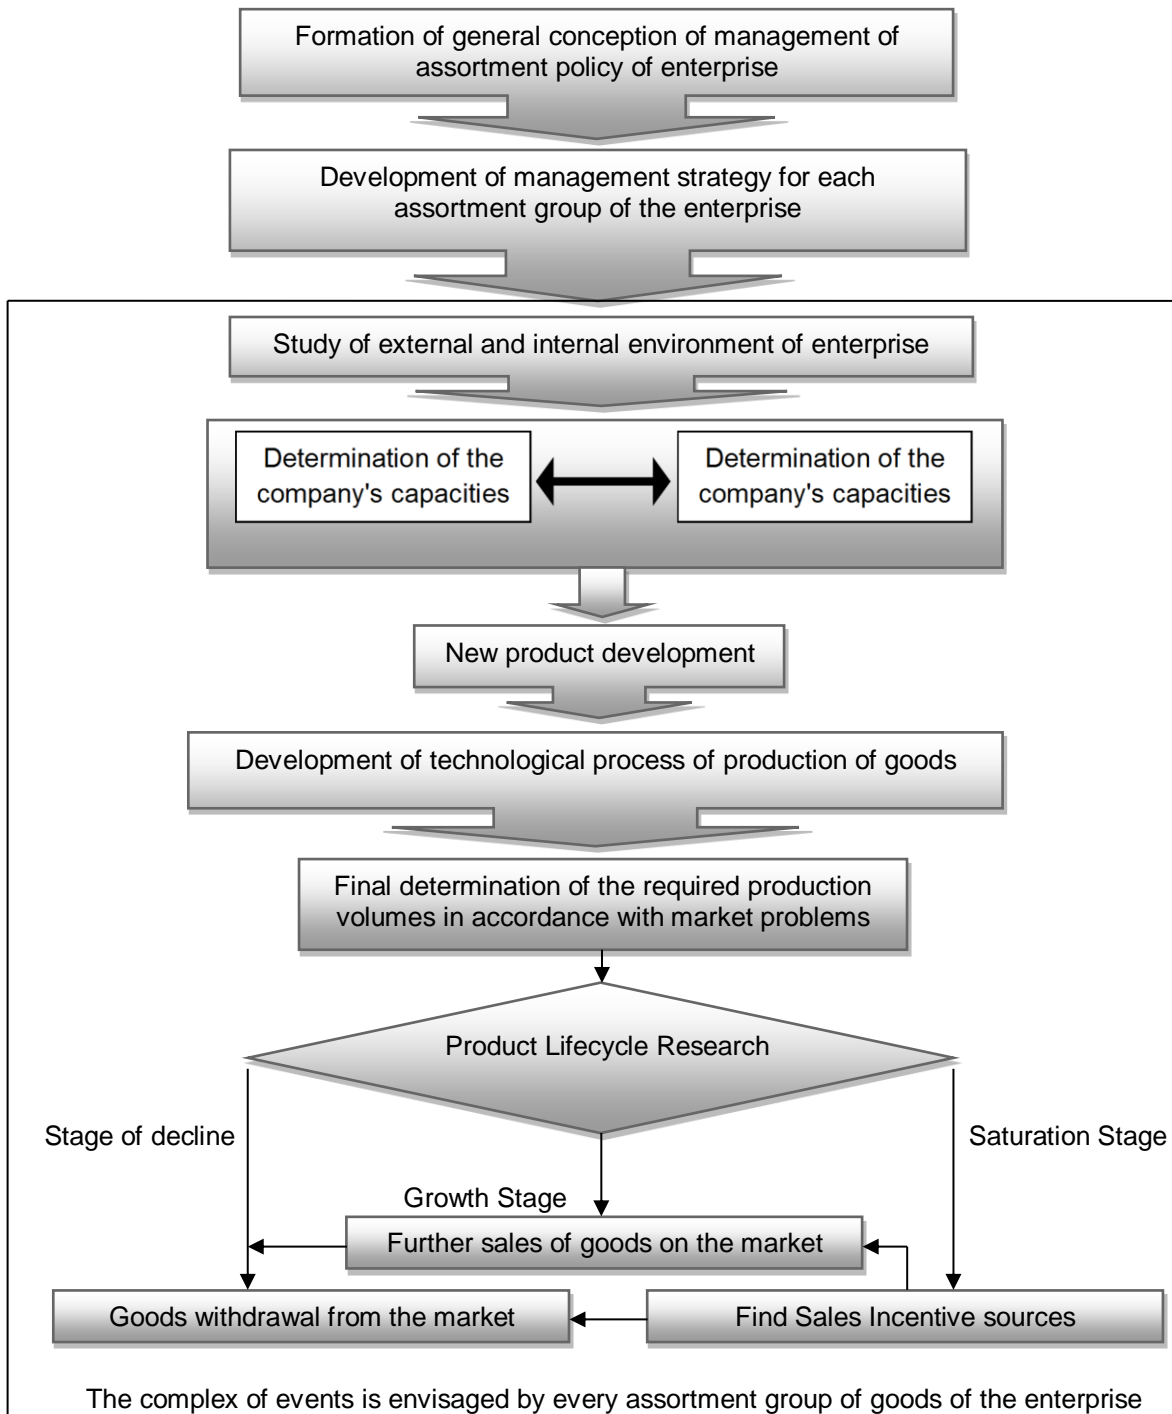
Formation of general conception of management of assortment policy of enterprise

Development of management strategy for each assortment group of the enterprise

Study of external and internal environment of enterprise

Determination of the company's capacities

Determination of the company's capacities

New product development

Development of technological process of production of goods

Final determination of the required production volumes in accordance with market problems

Product Lifecycle Research

Stage of decline

Saturation Stage

Growth Stage

Further sales of goods on the market

Goods withdrawal from the market

Find Sales Incentive sources

The complex of events is envisaged by every assortment group of goods of the enterprise